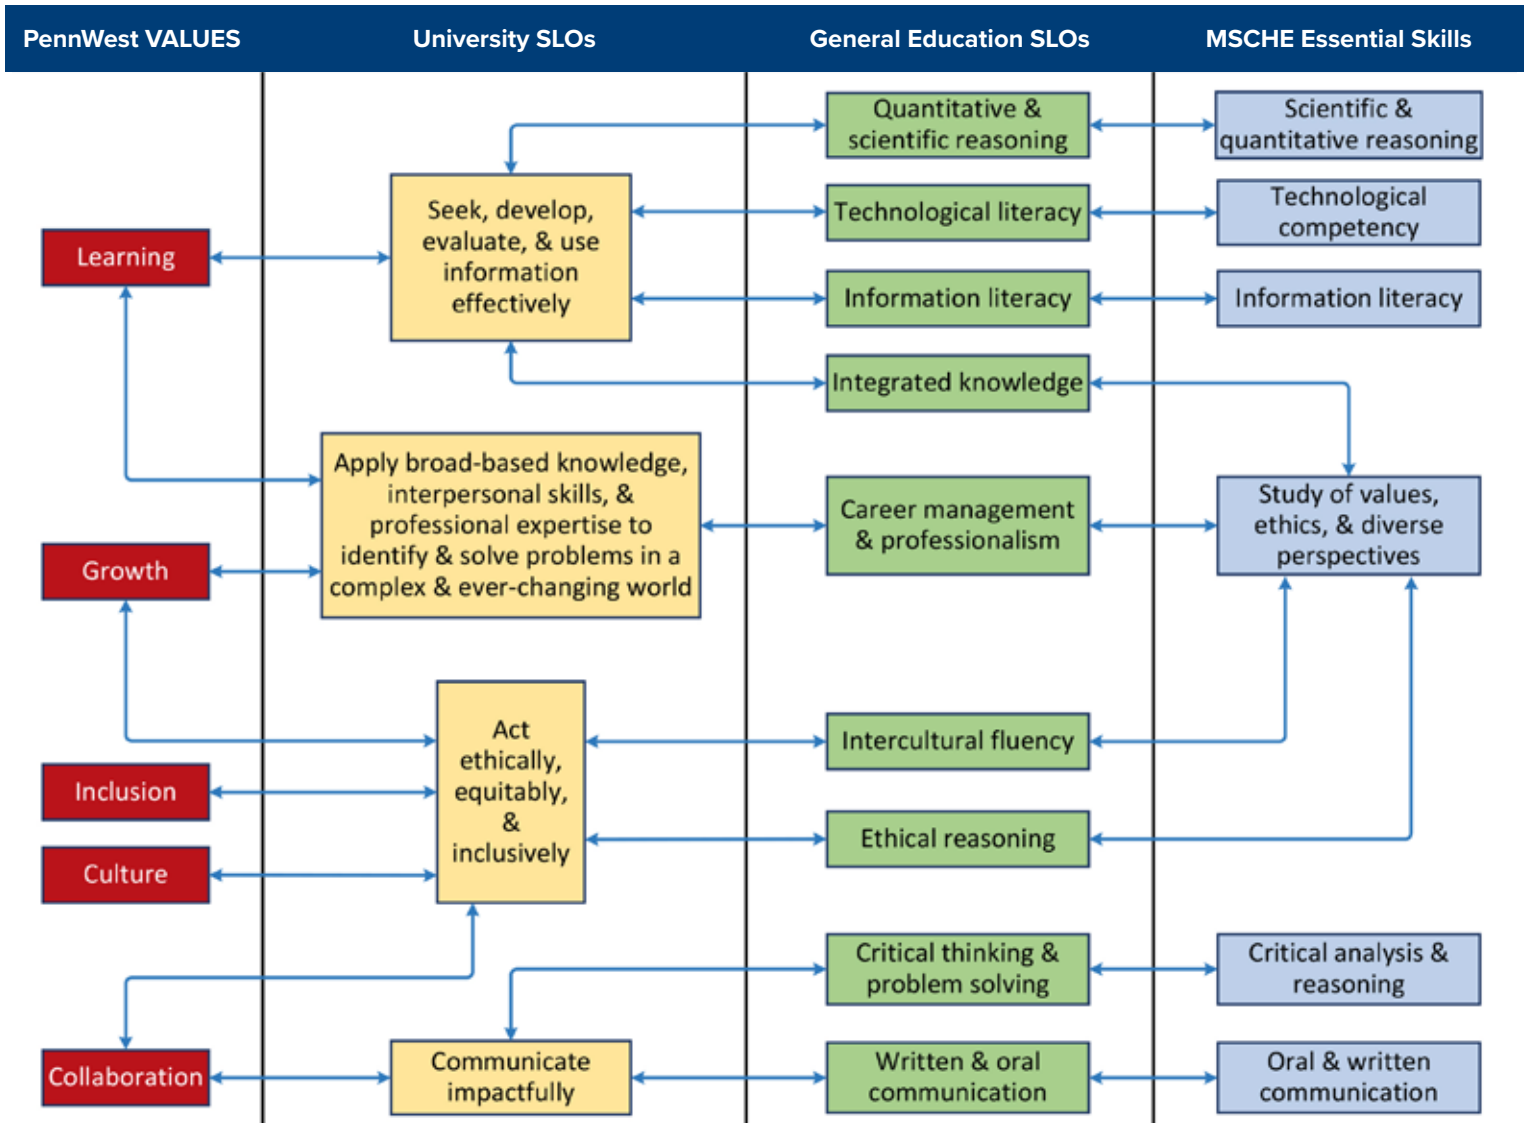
PennWest VALUES

University SLOs

General Education SLOs

MSCHE Essential Skills

Learning

Growth

Inclusion

Culture

Collaboration

Seek, develop, evaluate, & use information effectively

Apply broad-based knowledge, interpersonal skills, & professional expertise to identify & solve problems in a complex & ever-changing world

Act ethically, equitably, & inclusively

Communicate impactfully

Quantitative & scientific reasoning

Technological literacy

Information literacy

Integrated knowledge

Career management & professionalism

Intercultural fluency

Ethical reasoning

Critical thinking & problem solving

Written & oral communication

Scientific & quantitative reasoning

Technological competency

Information literacy

Study of values, ethics, & diverse perspectives

Critical analysis & reasoning

Oral & written communication